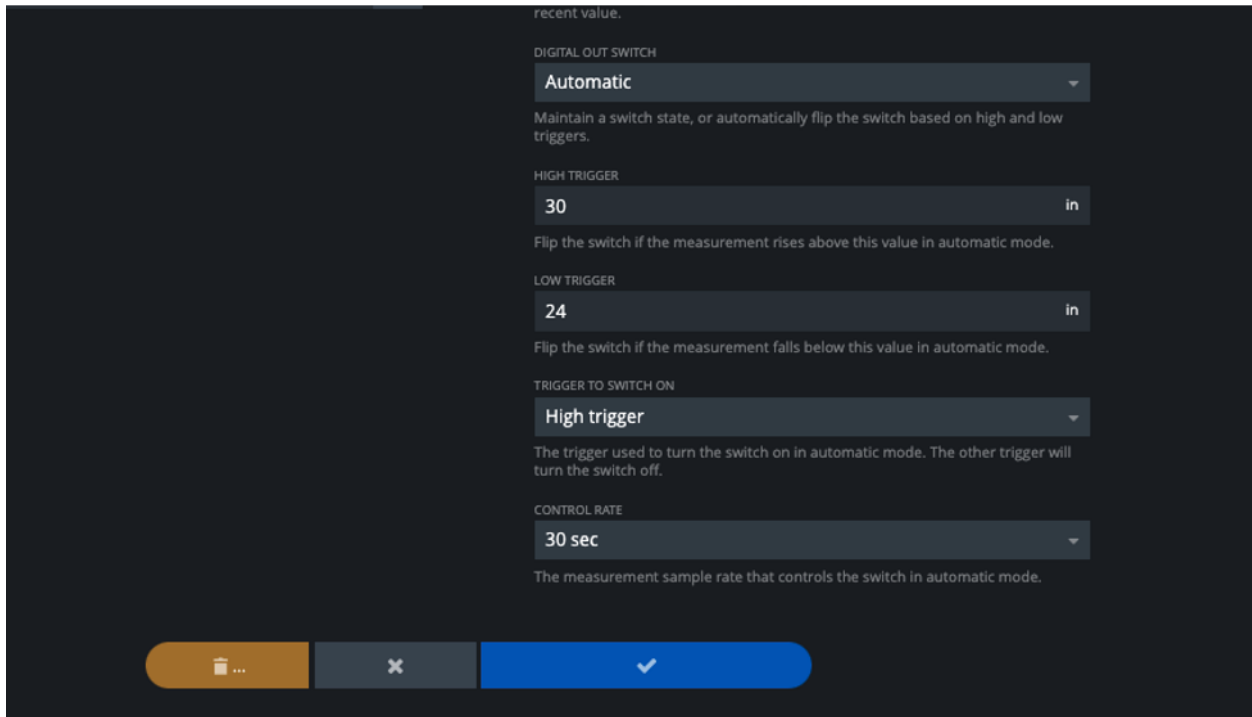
recent value.

DIGITAL OUT SWITCH

Automatic

Maintain a switch state, or automatically flip the switch based on high and low triggers.

HIGH TRIGGER

30

in

Flip the switch if the measurement rises above this value in automatic mode.

LOW TRIGGER

24

in

Flip the switch if the measurement falls below this value in automatic mode.

TRIGGER TO SWITCH ON

High trigger

The trigger used to turn the switch on in automatic mode. The other trigger will turn the switch off.

CONTROL RATE

30 sec

The measurement sample rate that controls the switch in automatic mode.

...

✖

✔